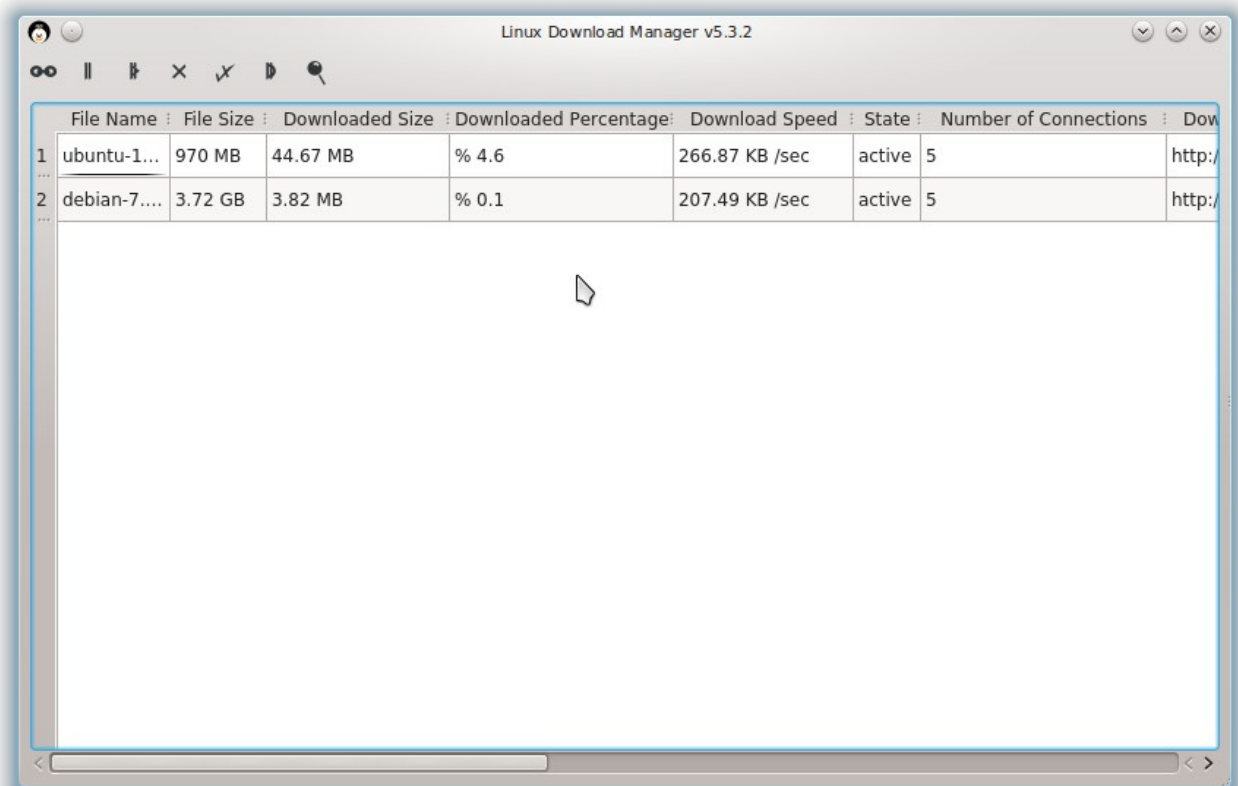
Linux Download Manager v5.3.2

| | File Name | File Size | Downloaded Size | Downloaded Percentage | Download Speed | State | Number of Connections | Dow |
|---|---|---|---|---|---|---|---|---|
| 1 | ubuntu-1... | 970 MB | 44.67 MB | % 4.6 | 266.87 KB /sec | active | 5 | http:/ |
| 2 | debian-7.... | 3.72 GB | 3.82 MB | % 0.1 | 207.49 KB /sec | active | 5 | http:/ |